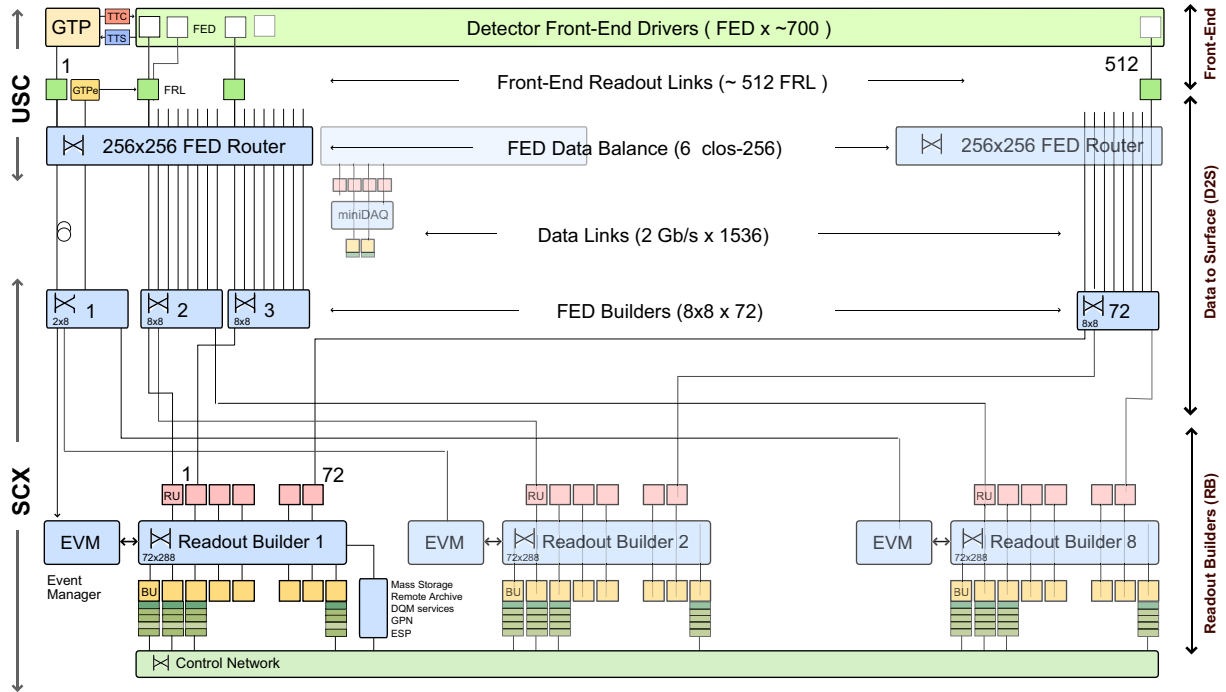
GTP
TTC
TTS
FED
Detector Front-End Drivers ( FED x ~700 )
Front-End
USC
1
GTPe
FRL
Front-End Readout Links (~ 512 FRL )
512
256x256 FED Router
FED Data Balance (6 clos-256)
256x256 FED Router
miniDAQ
Data Links (2 Gb/s x 1536)
Data to Surface (D2S)
1
2x8
2
8x8
3
8x8
FED Builders (8x8 x 72)
72
8x8
SCX
1
72
RU
RU
RU
Readout Builders (RB)
EVM
Readout Builder 1
72x288
EVM
Readout Builder 2
72x288
EVM
Readout Builder 8
72x288
Event Manager
BU
Mass Storage
Remote Archive
DQM services
GPN
ESP
BU
BU
Control Network